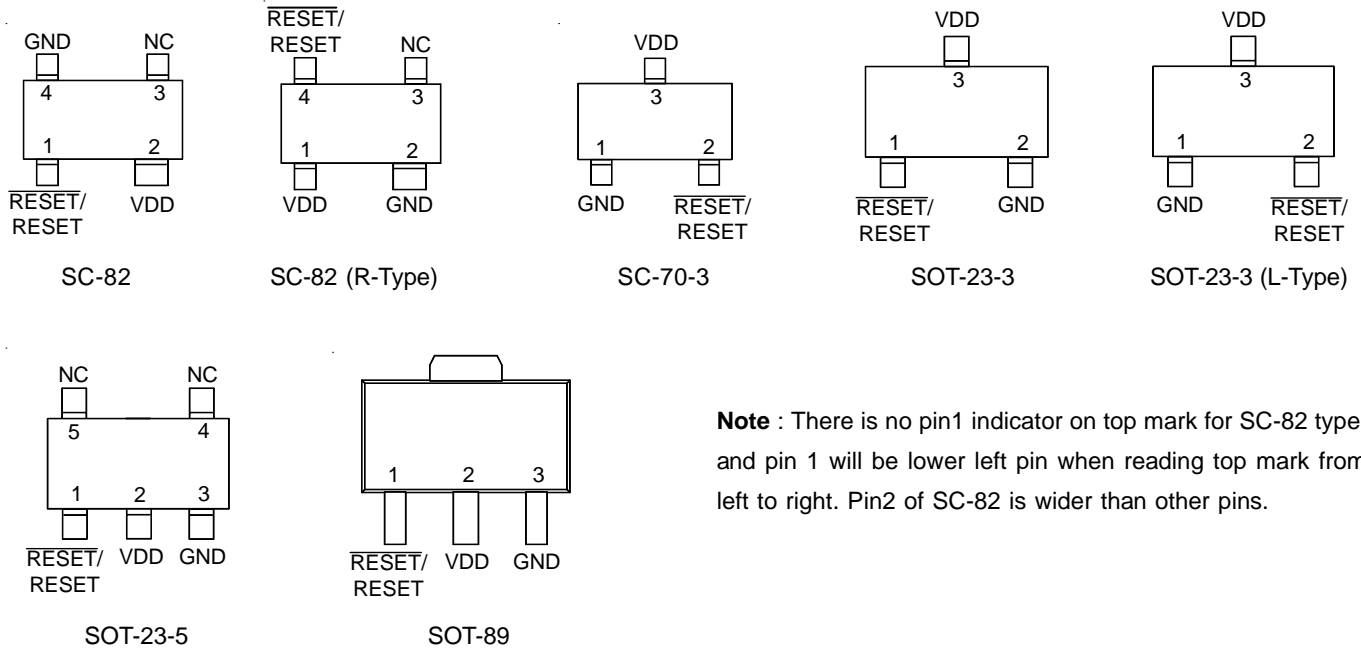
GND NC
4 3
1 2
$\overline{RESET}$/ RESET VDD

SC-82

$\overline{RESET}$/ RESET NC
4 3
1 2
VDD GND

SC-82 (R-Type)

VDD
3
1 2
GND $\overline{RESET}$/ RESET

SC-70-3

VDD
3
1 2
$\overline{RESET}$/ RESET GND

SOT-23-3

VDD
3
1 2
GND $\overline{RESET}$/ RESET

SOT-23-3 (L-Type)

NC NC
5 4
1 2 3
$\overline{RESET}$/ RESET VDD GND

SOT-23-5

1 2 3
$\overline{RESET}$/ RESET VDD GND

SOT-89

**Note** : There is no pin1 indicator on top mark for SC-82 type and pin 1 will be lower left pin when reading top mark from left to right. Pin2 of SC-82 is wider than other pins.